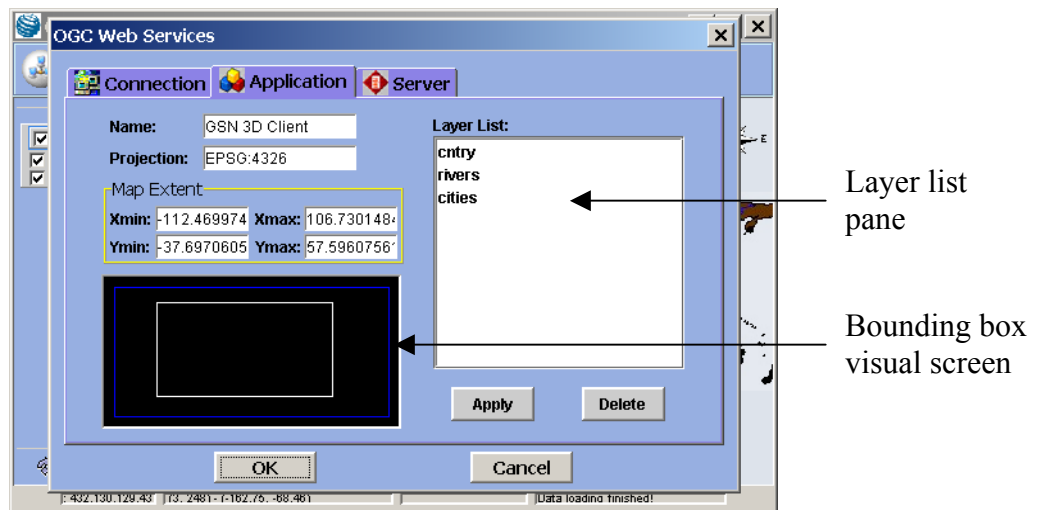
OGC Web Services

Connection | Application | Server

Name: GSN 3D Client

Projection: EPSG:4326

Map Extent

Xmin: -112.469974 Xmax: 106.730148

Ymin: -37.6970605 Ymax: 57.5960756

Layer List:

cntry
rivers
cities

Apply | Delete

OK | Cancel

: 432.130.129.43 | (3. 2481 - (-162.76. -68.461 | Data loading finished!

Layer list pane

Bounding box visual screen